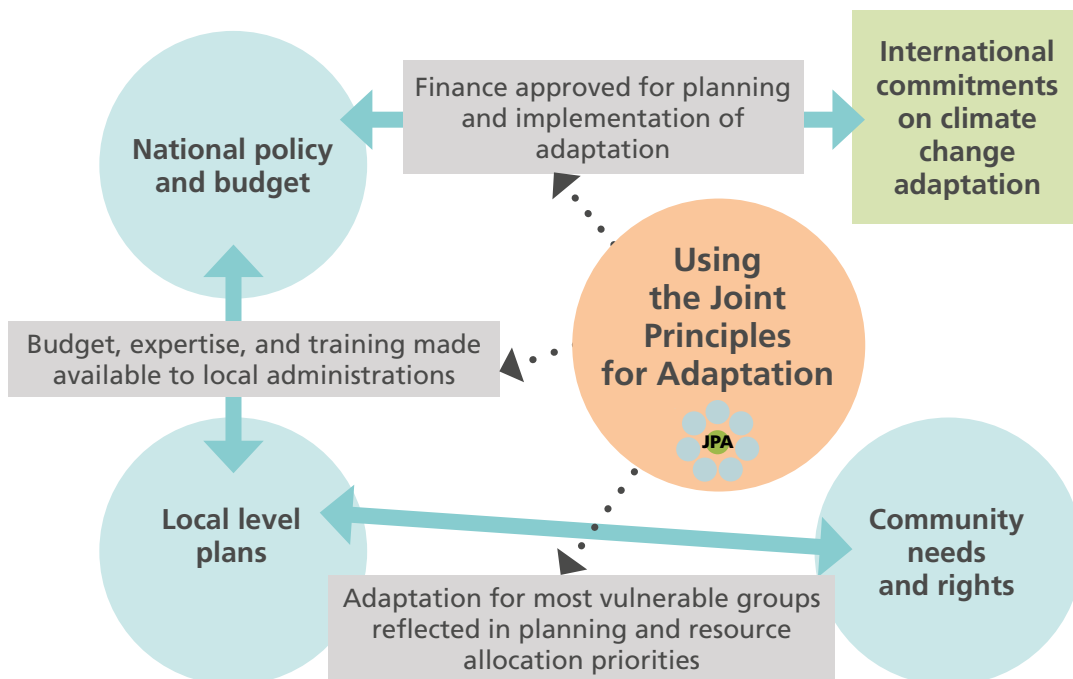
National policy and budget

Finance approved for planning and implementation of adaptation

International commitments on climate change adaptation

Using the Joint Principles for Adaptation

JPA

Budget, expertise, and training made available to local administrations

Local level plans

Community needs and rights

Adaptation for most vulnerable groups reflected in planning and resource allocation priorities